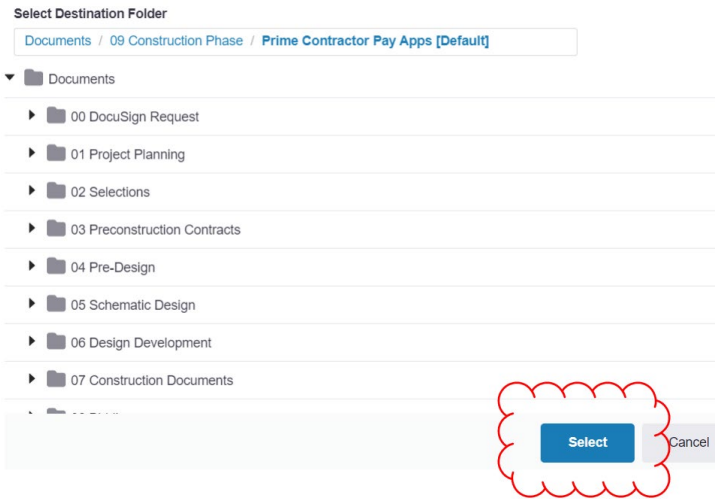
Select Destination Folder

Documents / 09 Construction Phase / Prime Contractor Pay Apps [Default]

Documents

00 DocuSign Request

01 Project Planning

02 Selections

03 Preconstruction Contracts

04 Pre-Design

05 Schematic Design

06 Design Development

07 Construction Documents

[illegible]

Select

Cancel